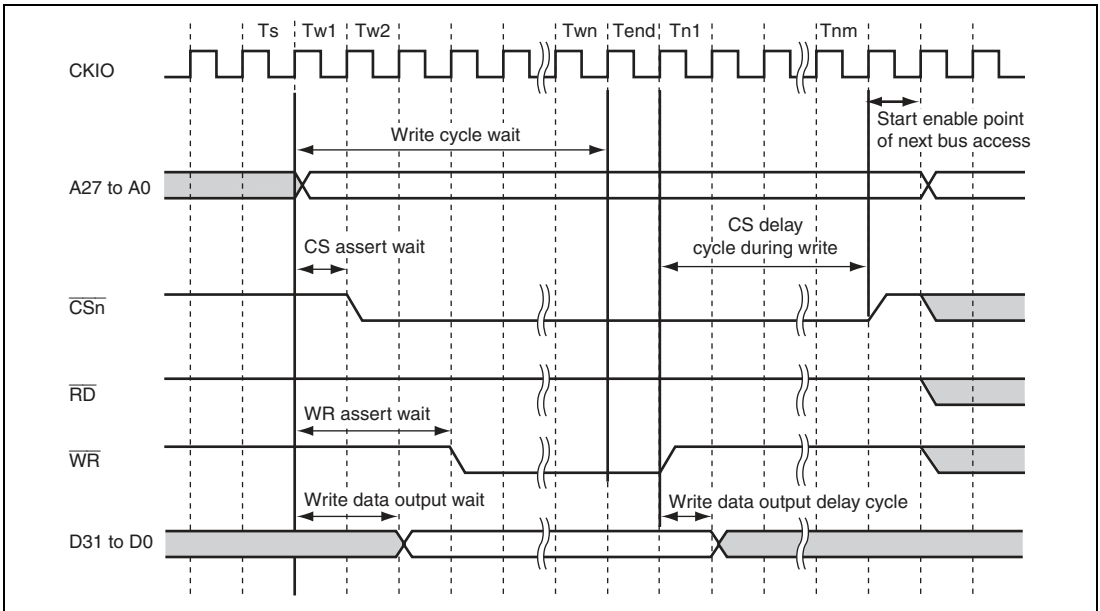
Ts Tw1 Tw2 Twn Tend Tn1 Tnm

CKIO

Start enable point of next bus access

Write cycle wait

A27 to A0

CS delay cycle during write

CS assert wait

$\overline{CSn}$

$\overline{RD}$

WR assert wait

$\overline{WR}$

Write data output wait

Write data output delay cycle

D31 to D0